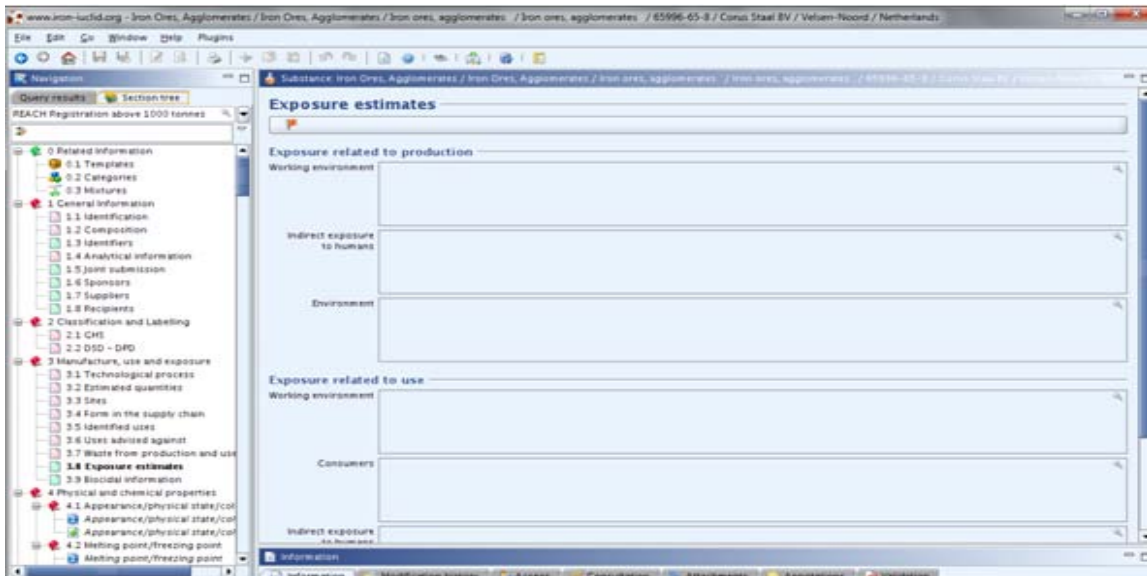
www.iron-iuclid.org - Iron Ores, Agglomerates / Iron Ores, Agglomerates / Iron ores, agglomerates / Iron ores, agglomerates / 65996-65-8 / Corus Staal BV / Velsen-Noord / Netherlands

File Edit Go Window Help Plugins

Navigation

Query results | Section tree

REACH Registration above 1000 tonnes

0 Related Information
0.1 Templates
0.2 Categories
0.3 Mixtures
1 General Information
1.1 Identification
1.2 Composition
1.3 Identifiers
1.4 Analytical information
1.5 Joint submission
1.6 Sponsors
1.7 Suppliers
1.8 Recipients
2 Classification and Labelling
2.1 GHS
2.2 DSD - DPD
3 Manufacture, use and exposure
3.1 Technological process
3.2 Estimated quantities
3.3 Sites
3.4 Form in the supply chain
3.5 Identified uses
3.6 Uses advised against
3.7 Waste from production and use
3.8 Exposure estimates
3.9 Biocidal information
4 Physical and chemical properties
4.1 Appearance/physical state/col
Appearance/physical state/col
Appearance/physical state/col
4.2 Melting point/freezing point
Melting point/freezing point

Substance: Iron Ores, Agglomerates / Iron Ores, Agglomerates / Iron ores, agglomerates / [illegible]

Exposure estimates

Exposure related to production
Working environment
Indirect exposure to humans
Environment

Exposure related to use
Working environment
Consumers
Indirect exposure to humans

Information

Information | Modification history | Access | Consultation | Attachments | Annotations | Validation